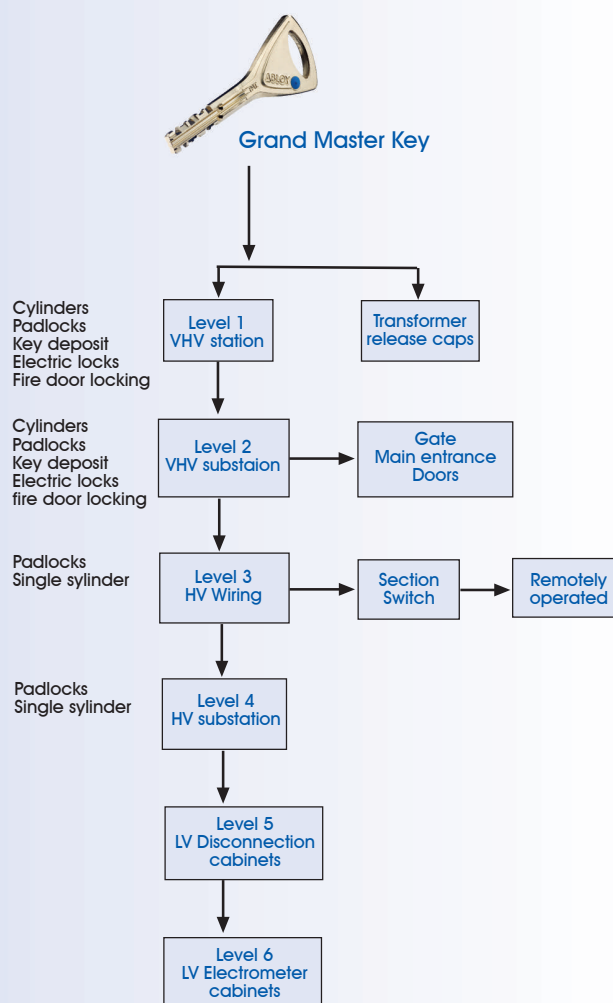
ABLOY

Grand Master Key

Cylinders
Padlocks
Key deposit
Electric locks
Fire door locking

Level 1
VHV station

Transformer
release caps

Cylinders
Padlocks
Key deposit
Electric locks
fire door locking

Level 2
VHV substaion

Gate
Main entrance
Doors

Padlocks
Single sylinder

Level 3
HV Wiring

Section
Switch

Remotely
operated

Padlocks
Single sylinder

Level 4
HV substation

Level 5
LV Disconnection
cabinets

Level 6
LV Electrometer
cabinets